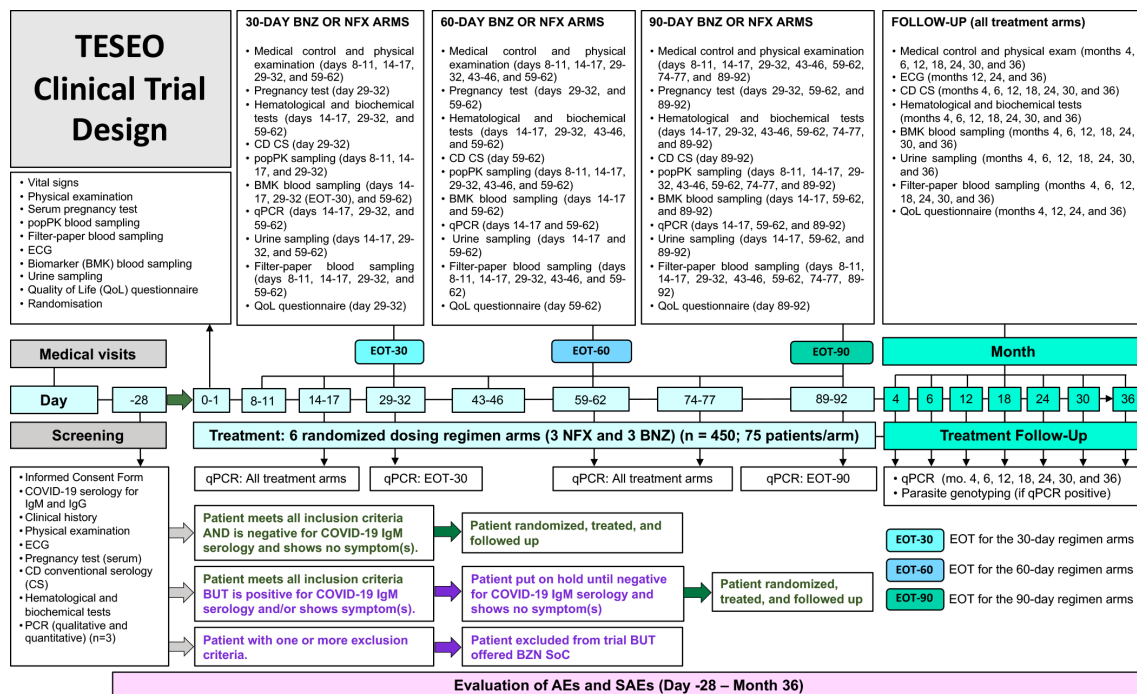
TESEO Clinical Trial Design

• Vital signs
• Physical examination
• Serum pregnancy test
• popPK blood sampling
• Filter-paper blood sampling
• ECG
• Biomarker (BMK) blood sampling
• Urine sampling
• Quality of Life (QoL) questionnaire
• Randomisation

30-DAY BNZ OR NFX ARMS
• Medical control and physical examination (days 8-11, 14-17, 29-32, and 59-62)
• Pregnancy test (day 29-32)
• Hematological and biochemical tests (days 14-17, 29-32, and 59-62)
• CD CS (day 29-32)
• popPK sampling (days 8-11, 14-17, and 29-32)
• BMK blood sampling (days 14-17, 29-32 (EOT-30), and 59-62)
• qPCR (days 14-17, 29-32, and 59-62)
• Urine sampling (days 14-17, 29-32, and 59-62)
• Filter-paper blood sampling (days 8-11, 14-17, 29-32, and 59-62)
• QoL questionnaire (day 29-32)

60-DAY BNZ OR NFX ARMS
• Medical control and physical examination (days 8-11, 14-17, 29-32, 43-46, and 59-62)
• Pregnancy test (days 29-32, and 59-62)
• Hematological and biochemical tests (days 14-17, 29-32, 43-46, and 59-62)
• CD CS (day 59-62)
• popPK sampling (days 8-11, 14-17, 29-32, 43-46, and 59-62)
• BMK blood sampling (days 14-17 and 59-62)
• qPCR (days 14-17 and 59-62)
• Urine sampling (days 14-17 and 59-62)
• Filter-paper blood sampling (days 8-11, 14-17, 29-32, 43-46, and 59-62)
• QoL questionnaire (day 59-62)

90-DAY BNZ OR NFX ARMS
• Medical control and physical examination (days 8-11, 14-17, 29-32, 43-46, 59-62, 74-77, and 89-92)
• Pregnancy test (days 29-32, 59-62, and 89-92)
• Hematological and biochemical tests (days 14-17, 29-32, 43-46, 59-62, 74-77, and 89-92)
• CD CS (day 89-92)
• popPK sampling (days 8-11, 14-17, 29-32, 43-46, 59-62, 74-77, and 89-92)
• BMK blood sampling (days 14-17, 59-62, and 89-92)
• qPCR (days 14-17, 59-62, and 89-92)
• Urine sampling (days 14-17, 59-62, and 89-92)
• Filter-paper blood sampling (days 8-11, 14-17, 29-32, 43-46, 59-62, 74-77, 89-92)
• QoL questionnaire (day 89-92)

FOLLOW-UP (all treatment arms)
• Medical control and physical exam (months 4, 6, 12, 18, 24, 30, and 36)
• ECG (months 12, 24, and 36)
• CD CS (months 4, 6, 12, 18, 24, 30, and 36)
• Hematological and biochemical tests (months 4, 6, 12, 18, 24, 30, and 36)
• BMK blood sampling (months 4, 6, 12, 18, 24, 30, and 36)
• Urine sampling (months 4, 6, 12, 18, 24, 30, and 36)
• Filter-paper blood sampling (months 4, 6, 12, 18, 24, 30, and 36)
• QoL questionnaire (months 4, 12, 24, and 36)

Medical visits
EOT-30
EOT-60
EOT-90
Month

Day -28 0-1 8-11 14-17 29-32 43-46 59-62 74-77 89-92 4 6 12 18 24 30 36

Screening
Treatment: 6 randomized dosing regimen arms (3 NFX and 3 BNZ) (n = 450; 75 patients/arm)
Treatment Follow-Up

qPCR: All treatment arms
qPCR: EOT-30
qPCR: All treatment arms
qPCR: EOT-90
• qPCR (mo. 4, 6, 12, 18, 24, 30, and 36)
• Parasite genotyping (if qPCR positive)

• Informed Consent Form
• COVID-19 serology for IgM and IgG
• Clinical history
• Physical examination
• ECG
• Pregnancy test (serum)
• CD conventional serology (CS)
• Hematological and biochemical tests
• PCR (qualitative and quantitative) (n=3)

Patient meets all inclusion criteria AND is negative for COVID-19 IgM serology and shows no symptom(s).
Patient randomized, treated, and followed up

Patient meets all inclusion criteria BUT is positive for COVID-19 IgM serology and/or shows symptom(s).
Patient put on hold until negative for COVID-19 IgM serology and shows no symptom(s)
Patient randomized, treated, and followed up

Patient with one or more exclusion criteria.
Patient excluded from trial BUT offered BZN SoC

EOT-30 EOT for the 30-day regimen arms
EOT-60 EOT for the 60-day regimen arms
EOT-90 EOT for the 90-day regimen arms

Evaluation of AEs and SAEs (Day -28 – Month 36)